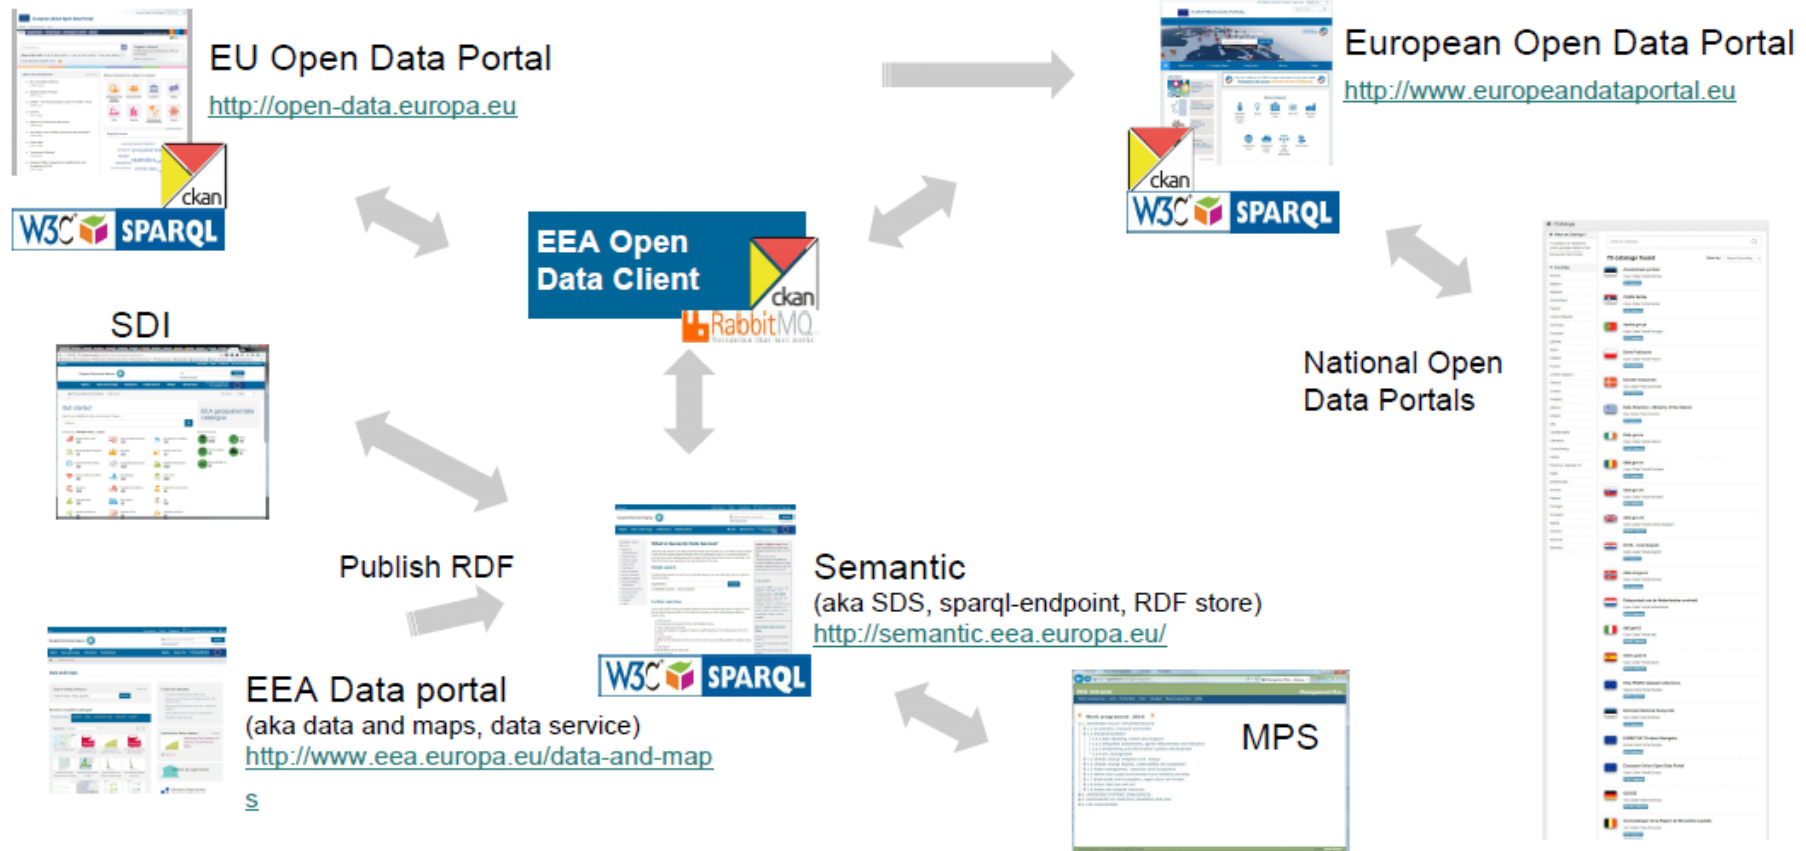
EU Open Data Portal
http://open-data.europa.eu

ckan
W3C SPARQL

European Open Data Portal
http://www.europeandataportal.eu

ckan
W3C SPARQL

EEA Open Data Client
ckan
RabbitMQ

SDI

National Open Data Portals

Publish RDF

Semantic
(aka SDS, sparql-endpoint, RDF store)
http://semantic.eea.europa.eu/

W3C SPARQL

EEA Data portal
(aka data and maps, data service)
http://www.eea.europa.eu/data-and-maps

MPS